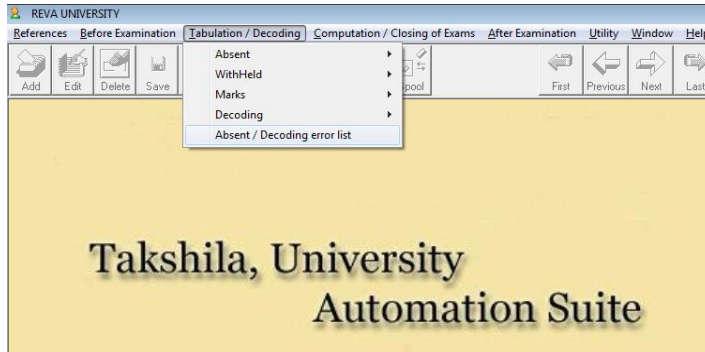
REVA UNIVERSITY

References Before Examination Tabulation / Decoding Computation / Closing of Exams After Examination Utility Window Help

Add Edit Delete Save

Absent
WithHeld
Marks
Decoding
Absent / Decoding error list

Spool

First Previous Next Last

Takshila, University
Automation Suite